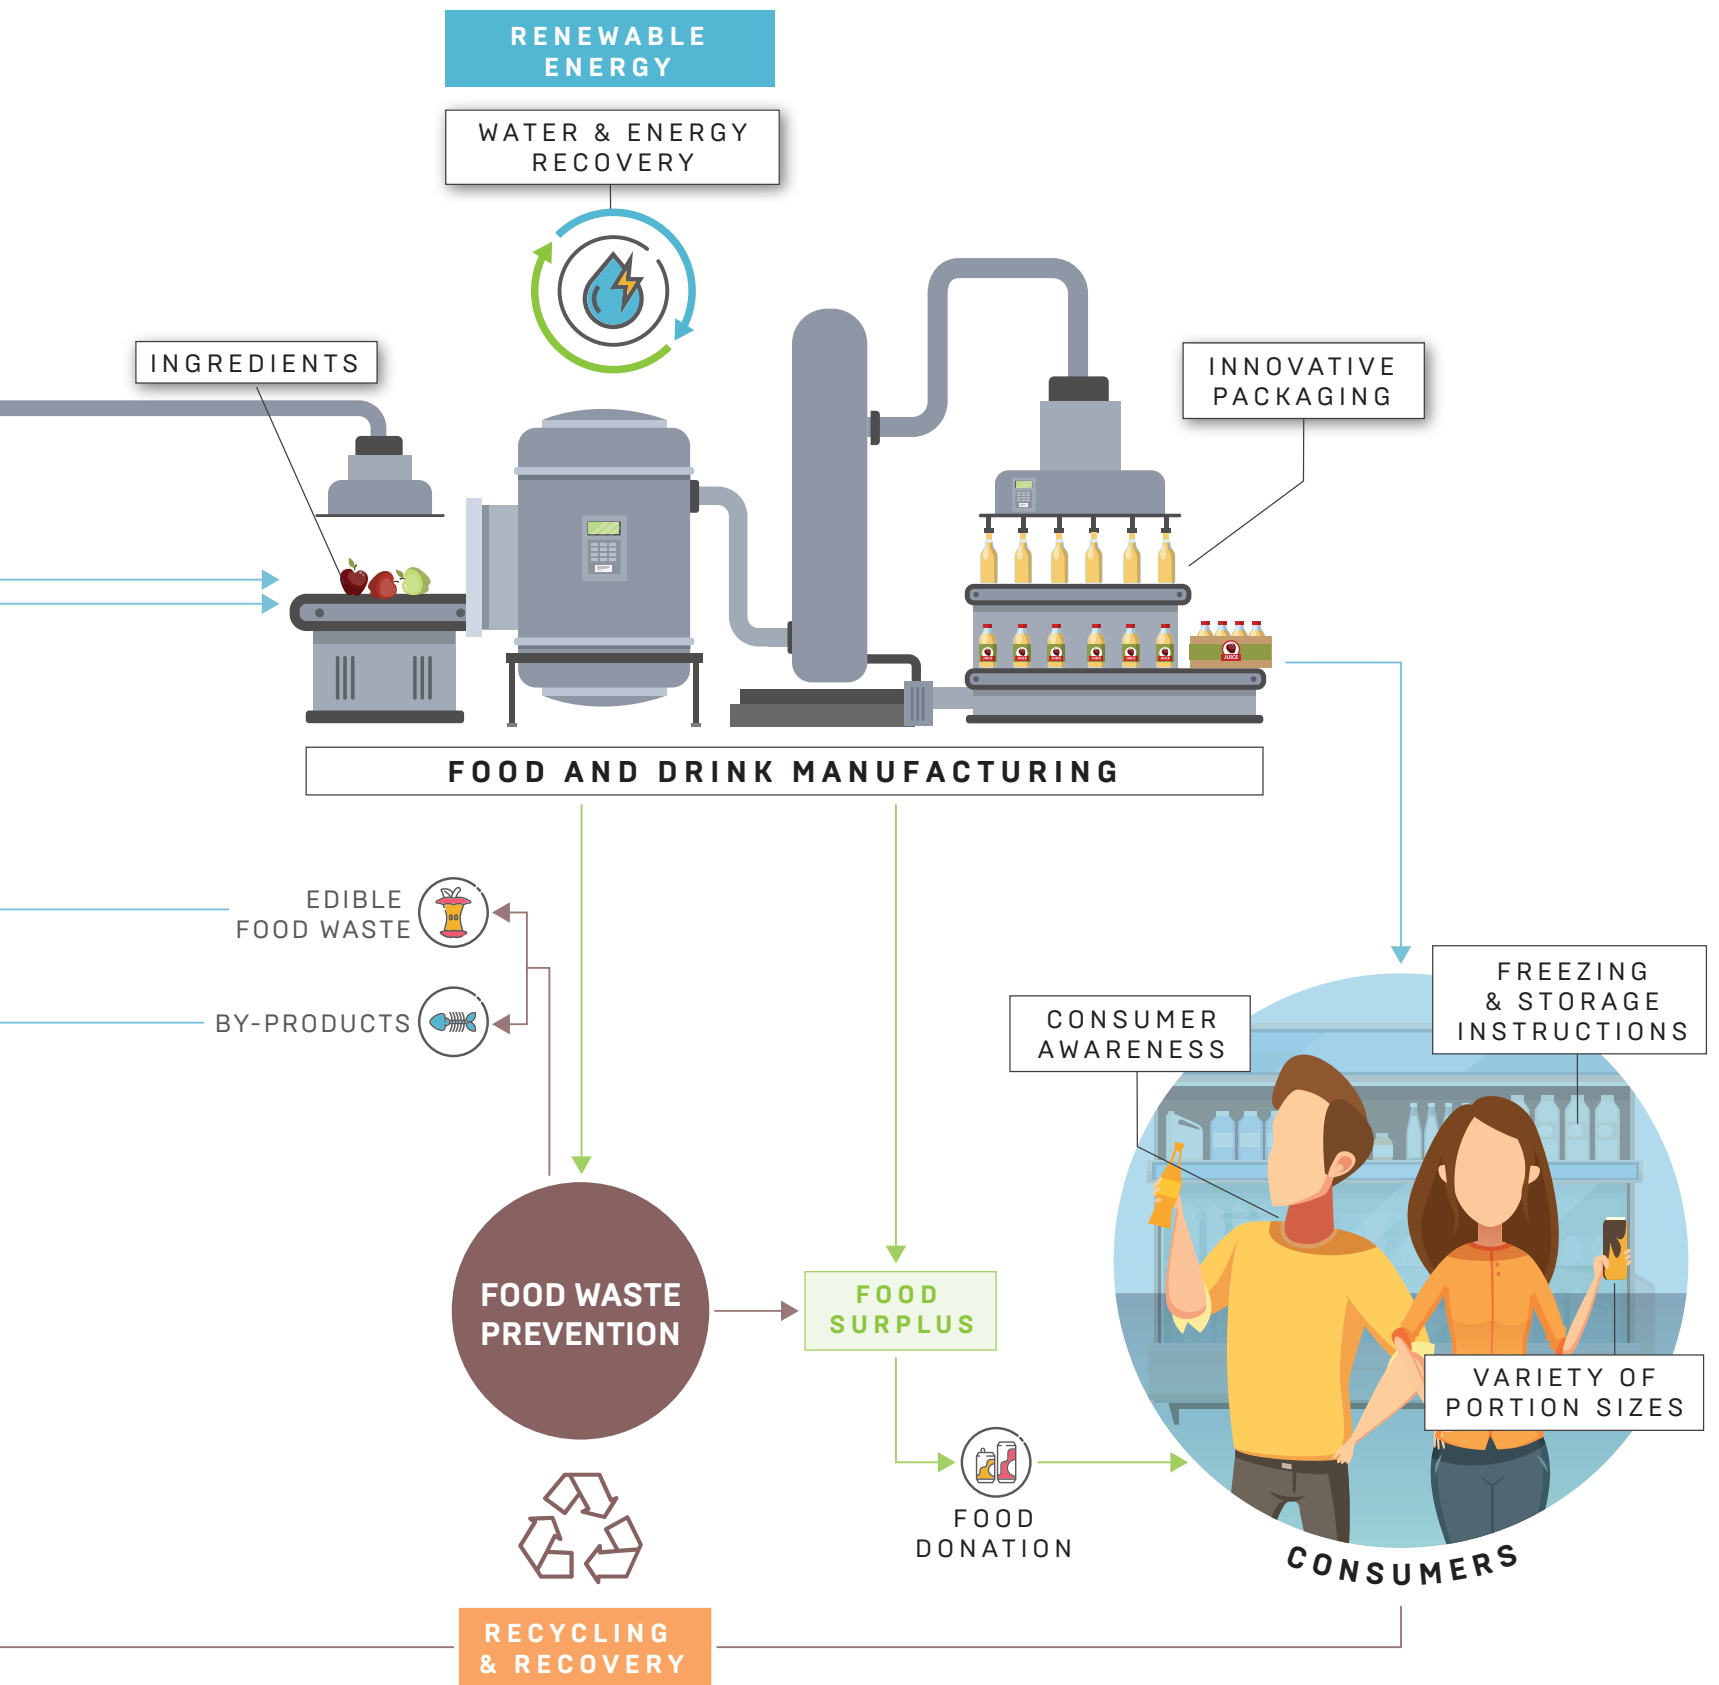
RENEWABLE ENERGY

WATER & ENERGY RECOVERY

INGREDIENTS

INNOVATIVE PACKAGING

FOOD AND DRINK MANUFACTURING

EDIBLE FOOD WASTE

BY-PRODUCTS

CONSUMER AWARENESS

FREEZING & STORAGE INSTRUCTIONS

FOOD WASTE PREVENTION

FOOD SURPLUS

VARIETY OF PORTION SIZES

FOOD DONATION

CONSUMERS

RECYCLING & RECOVERY